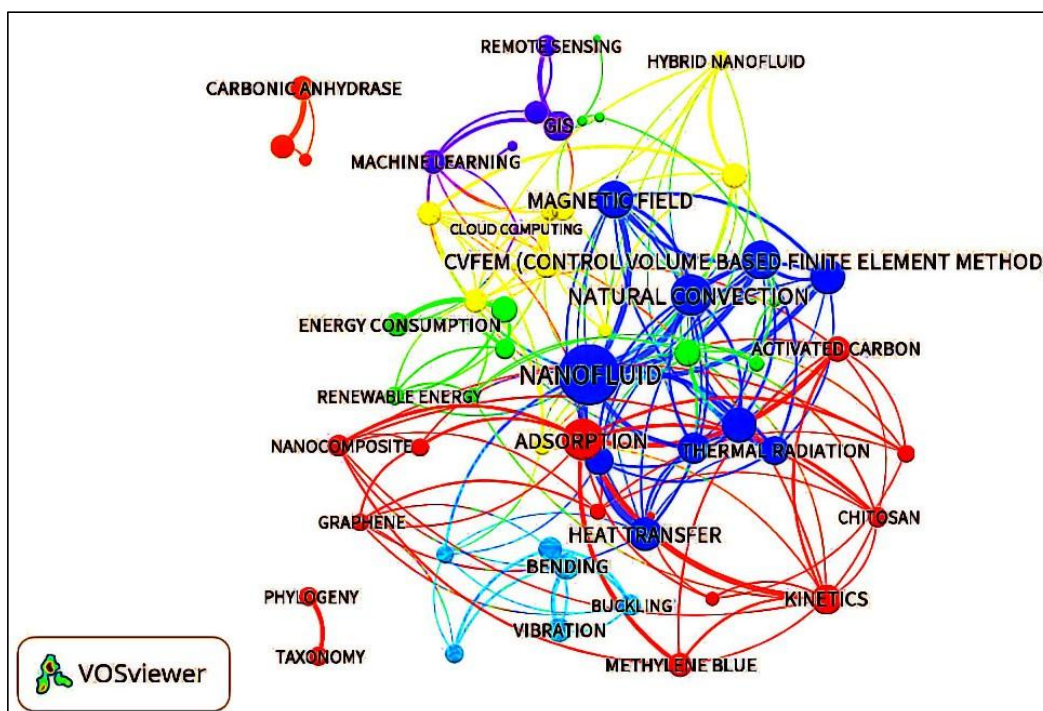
REMOTE SENSING
HYBRID NANOFLUID
CARBONIC ANHYDRASE
GIS
MACHINE LEARNING
MAGNETIC FIELD
CLOUD COMPUTING
CVFEM (CONTROL VOLUME BASED FINITE ELEMENT METHOD
NATURAL CONVECTION
ENERGY CONSUMPTION
ACTIVATED CARBON
NANOFLUID
RENEWABLE ENERGY
NANOCOMPOSITE
ADSORPTION
THERMAL RADIATION
GRAPHENE
CHITOSAN
HEAT TRANSFER
BENDING
PHYLOGENY
BUCKLING
KINETICS
VIBRATION
TAXONOMY
METHYLENE BLUE
VOSviewer